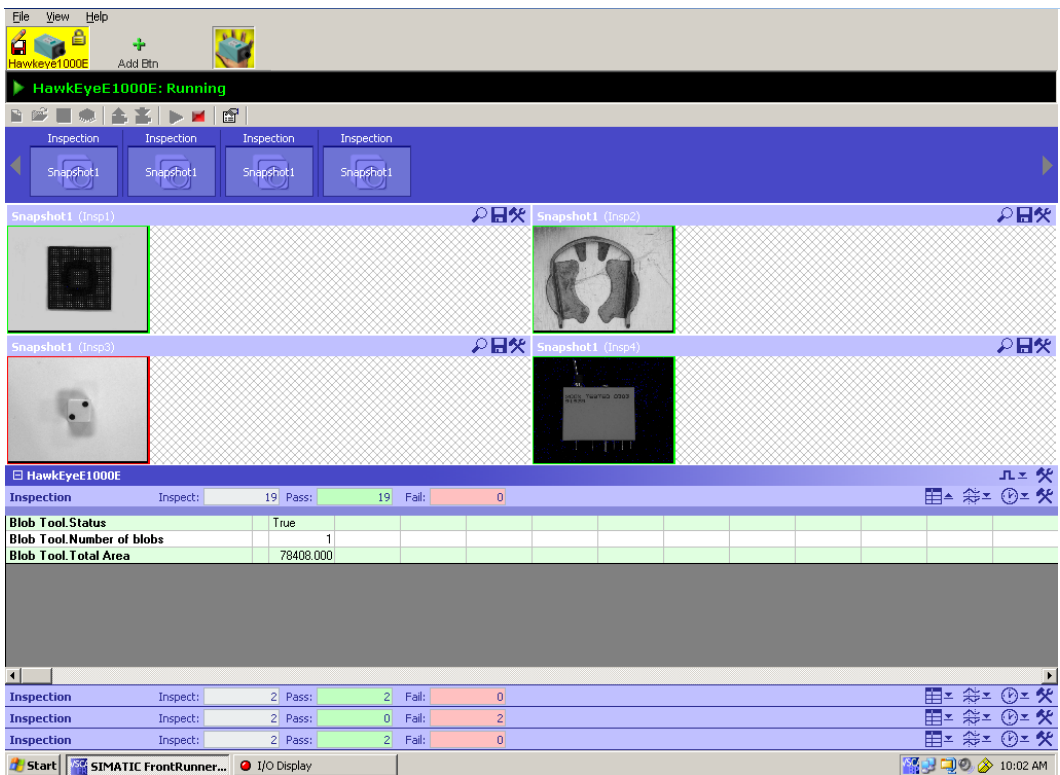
File View Help

Hawkeye1000E

Add Btn

HawkEyeE1000E: Running

Inspection
Snapshot1

Inspection
Snapshot1

Inspection
Snapshot1

Inspection
Snapshot1

Snapshot1 (Insp1)

Snapshot1 (Insp2)

Snapshot1 (Insp3)

Snapshot1 (Insp4)

HawkEyeE1000E

| Inspection | Inspect: | 19 | Pass: | 19 | Fail: | 0 |
|---|---|---|---|---|---|---|

| Blob Tool.Status | True |
|---|---|
| Blob Tool.Number of blobs | 1 |
| Blob Tool.Total Area | 78408.000 |

| Inspection | Inspect: | 2 | Pass: | 2 | Fail: | 0 |
|---|---|---|---|---|---|---|
| Inspection | Inspect: | 2 | Pass: | 0 | Fail: | 2 |
| Inspection | Inspect: | 2 | Pass: | 2 | Fail: | 0 |

Start SIMATIC FrontRunner... I/O Display 10:02 AM